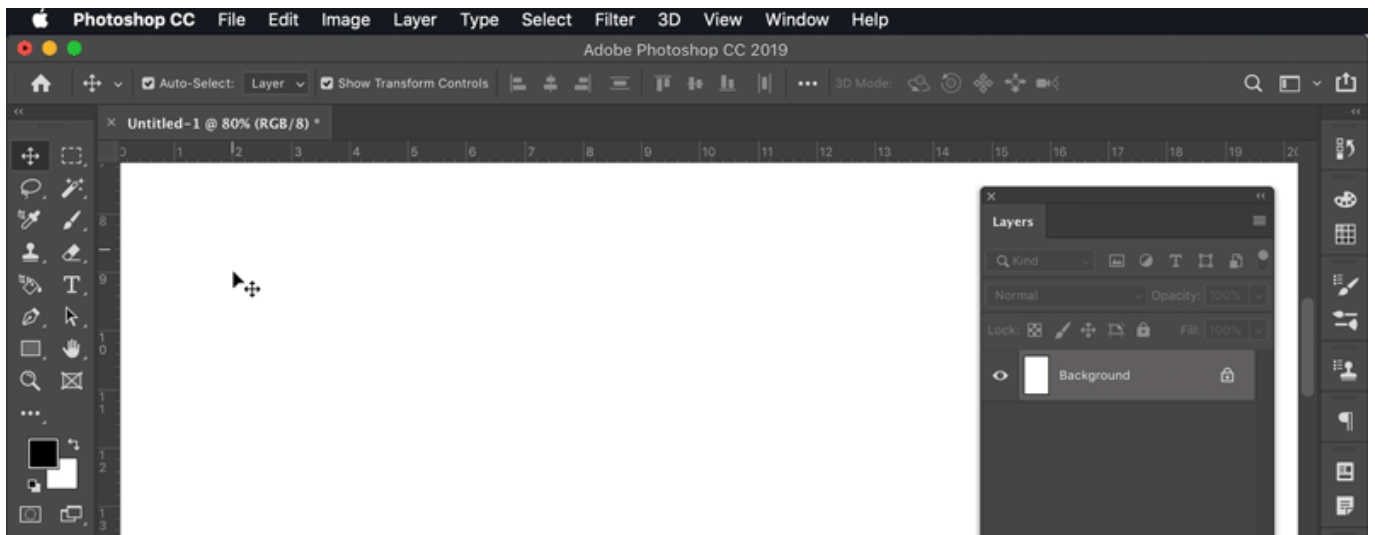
Photoshop CC File Edit Image Layer Type Select Filter 3D View Window Help

Adobe Photoshop CC 2019

Auto-Select: Layer Show Transform Controls 3D Mode:

Untitled-1 @ 80% (RGB/8) *

0 1 2 3 4 5 6 7 8 9 10 11 12 13 14 15 16 17 18 19 20

Layers

Kind

Normal Opacity: 100%

Lock: Fill: 100%

Background